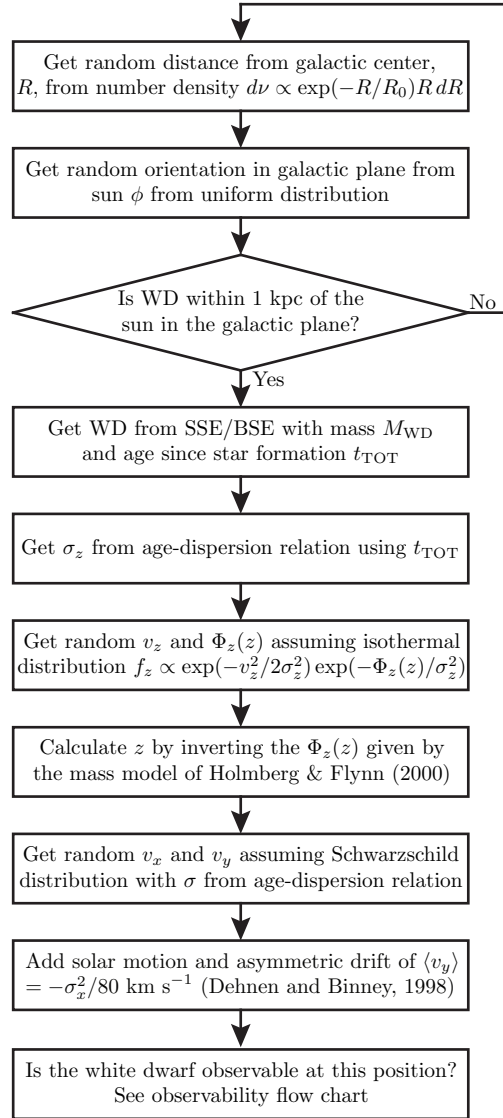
Get random distance from galactic center, $R$, from number density $d\nu \propto \exp(-R/R_0)R\,dR$

Get random orientation in galactic plane from sun $\phi$ from uniform distribution

Is WD within 1 kpc of the sun in the galactic plane?

No

Yes

Get WD from SSE/BSE with mass $M_{\mathrm{WD}}$ and age since star formation $t_{\mathrm{TOT}}$

Get $\sigma_z$ from age-dispersion relation using $t_{\mathrm{TOT}}$

Get random $v_z$ and $\Phi_z(z)$ assuming isothermal distribution $f_z \propto \exp(-v_z^2/2\sigma_z^2)\exp(-\Phi_z(z)/\sigma_z^2)$

Calculate $z$ by inverting the $\Phi_z(z)$ given by the mass model of Holmberg & Flynn (2000)

Get random $v_x$ and $v_y$ assuming Schwarzschild distribution with $\sigma$ from age-dispersion relation

Add solar motion and asymmetric drift of $\langle v_y \rangle = -\sigma_x^2/80$ km s$^{-1}$ (Dehnen and Binney, 1998)

Is the white dwarf observable at this position? See observability flow chart